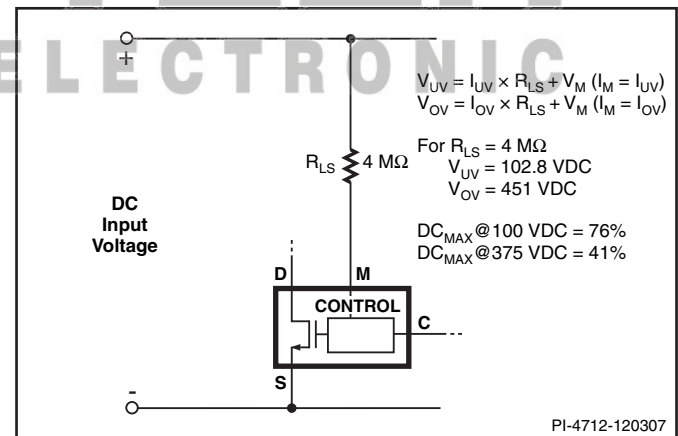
ELECTRONIC

+

$V_{UV} = I_{UV} \times R_{LS} + V_M$ ($I_M = I_{UV}$)
$V_{OV} = I_{OV} \times R_{LS} + V_M$ ($I_M = I_{OV}$)

For $R_{LS}$ = 4 MΩ
$V_{UV}$ = 102.8 VDC
$V_{OV}$ = 451 VDC

$R_{LS}$ 4 MΩ

DC Input Voltage

$DC_{MAX}$@100 VDC = 76%
$DC_{MAX}$@375 VDC = 41%

D

M

CONTROL

C

S

-

PI-4712-120307